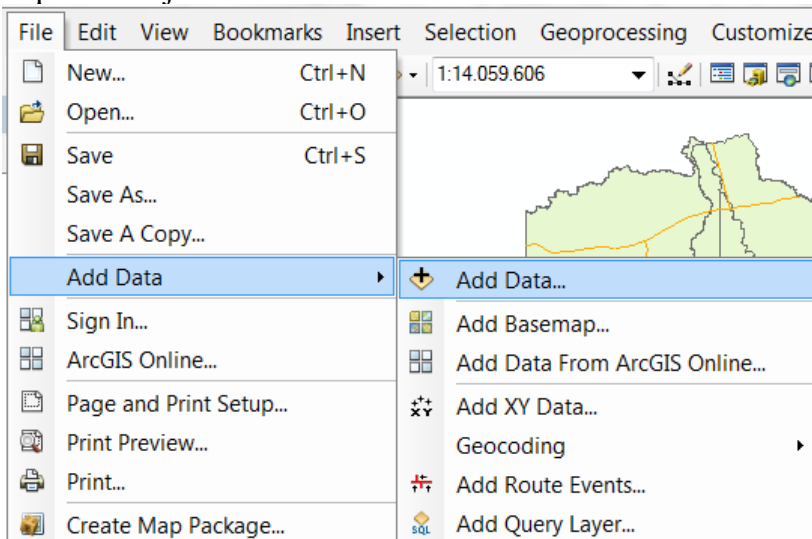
File Edit View Bookmarks Insert Selection Geoprocessing Customize

New... Ctrl+N
Open... Ctrl+O
Save Ctrl+S
Save As...
Save A Copy...
Add Data
Sign In...
ArcGIS Online...
Page and Print Setup...
Print Preview...
Print...
Create Map Package...

1:14.059.606

Add Data...
Add Basemap...
Add Data From ArcGIS Online...
Add XY Data...
Geocoding
Add Route Events...
Add Query Layer...